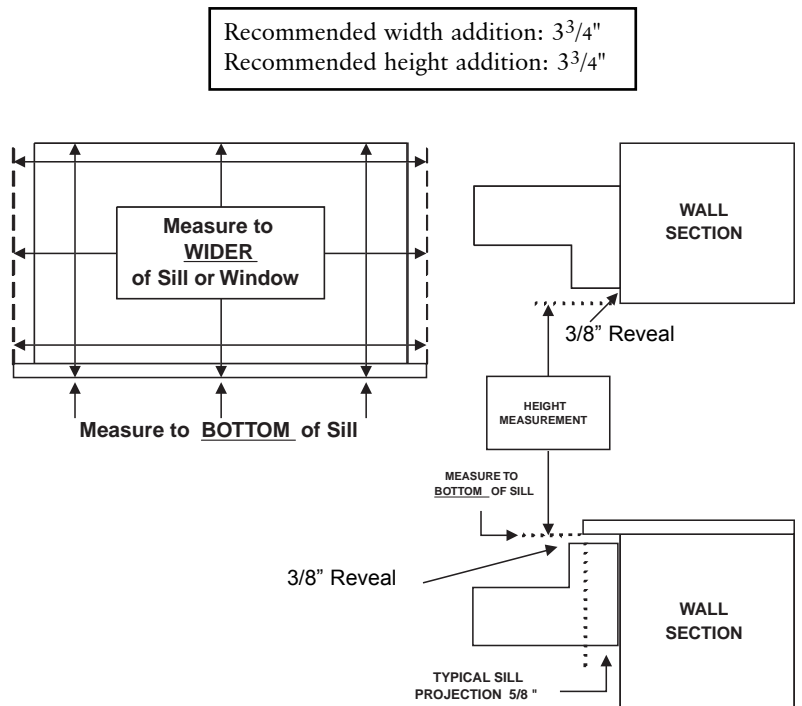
Recommended width addition: $3^{3}/4$"
Recommended height addition: $3^{3}/4$"

Measure to WIDER of Sill or Window

Measure to BOTTOM of Sill

WALL SECTION

3/8" Reveal

HEIGHT MEASUREMENT

MEASURE TO BOTTOM OF SILL

3/8" Reveal

WALL SECTION

TYPICAL SILL PROJECTION 5/8 "